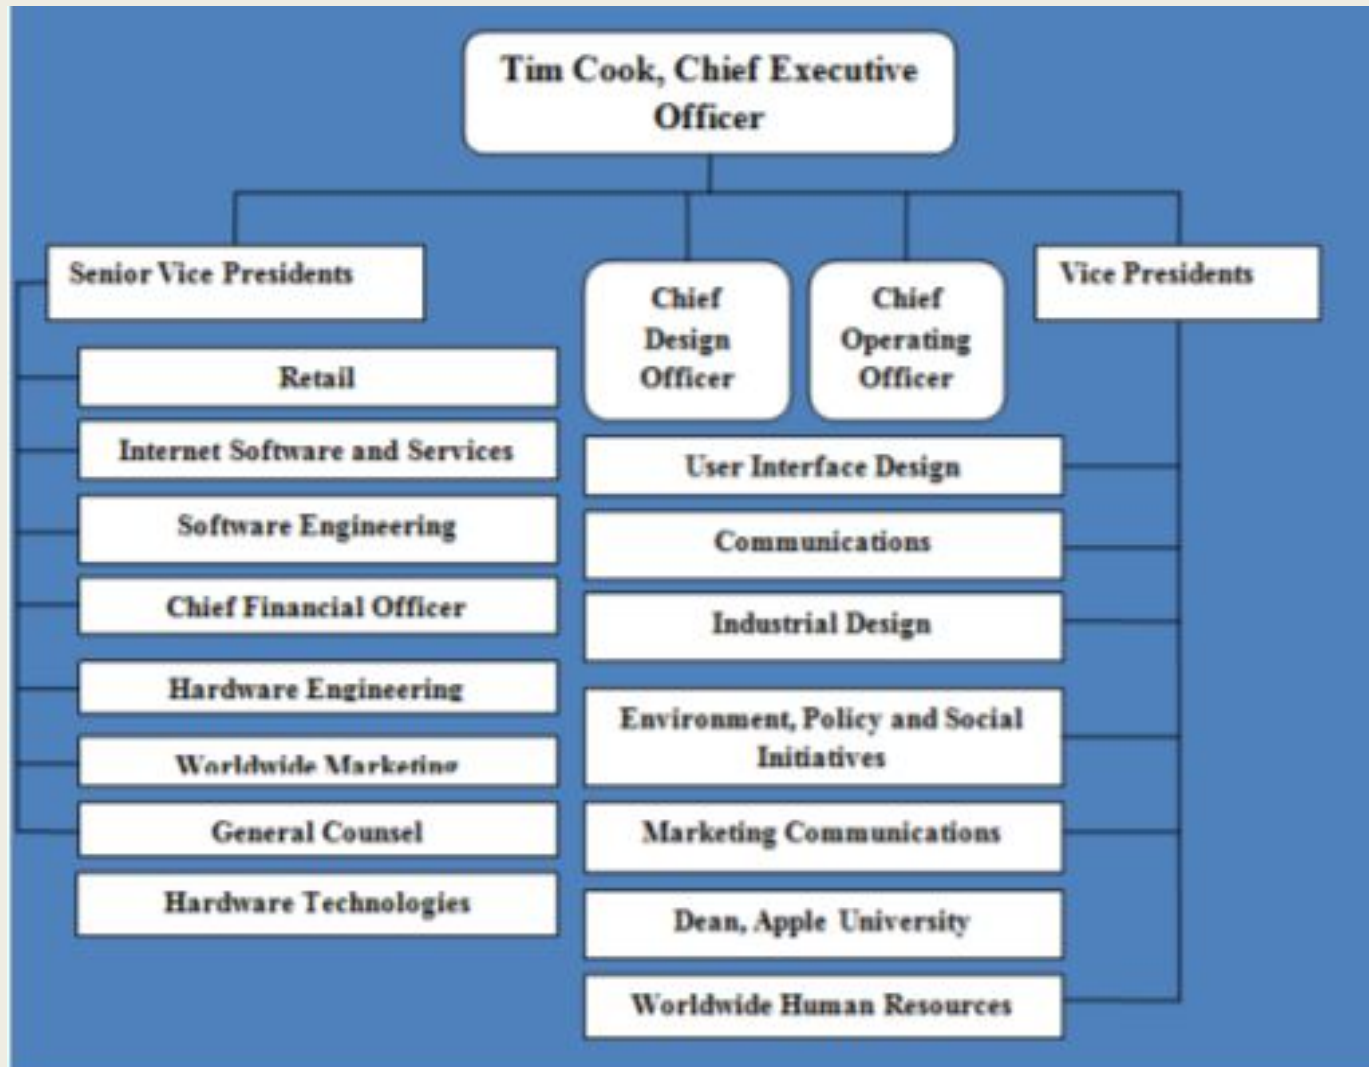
Tim Cook, Chief Executive Officer

Senior Vice Presidents

Chief Design Officer

Chief Operating Officer

Vice Presidents

Retail

Internet Software and Services

Software Engineering

Chief Financial Officer

Hardware Engineering

Worldwide Marketing

General Counsel

Hardware Technologies

User Interface Design

Communications

Industrial Design

Environment, Policy and Social Initiatives

Marketing Communications

Dean, Apple University

Worldwide Human Resources